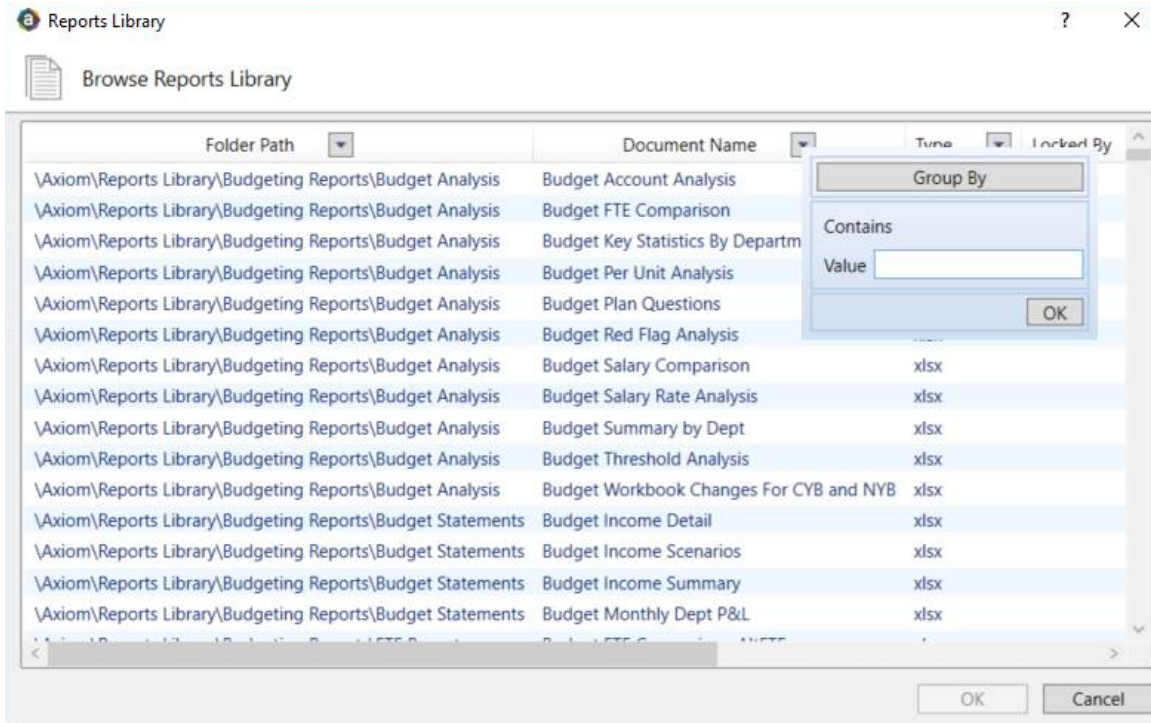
Reports Library

?

×

Browse Reports Library

| Folder Path | Document Name | Type | Locked By |
|---|---|---|---|
| \Axiom\Reports Library\Budgeting Reports\Budget Analysis | Budget Account Analysis | | |
| \Axiom\Reports Library\Budgeting Reports\Budget Analysis | Budget FTE Comparison | | |
| \Axiom\Reports Library\Budgeting Reports\Budget Analysis | Budget Key Statistics By Departm | | |
| \Axiom\Reports Library\Budgeting Reports\Budget Analysis | Budget Per Unit Analysis | | |
| \Axiom\Reports Library\Budgeting Reports\Budget Analysis | Budget Plan Questions | | |
| \Axiom\Reports Library\Budgeting Reports\Budget Analysis | Budget Red Flag Analysis | | |
| \Axiom\Reports Library\Budgeting Reports\Budget Analysis | Budget Salary Comparison | xlsx | |
| \Axiom\Reports Library\Budgeting Reports\Budget Analysis | Budget Salary Rate Analysis | xlsx | |
| \Axiom\Reports Library\Budgeting Reports\Budget Analysis | Budget Summary by Dept | xlsx | |
| \Axiom\Reports Library\Budgeting Reports\Budget Analysis | Budget Threshold Analysis | xlsx | |
| \Axiom\Reports Library\Budgeting Reports\Budget Analysis | Budget Workbook Changes For CYB and NYB | xlsx | |
| \Axiom\Reports Library\Budgeting Reports\Budget Statements | Budget Income Detail | xlsx | |
| \Axiom\Reports Library\Budgeting Reports\Budget Statements | Budget Income Scenarios | xlsx | |
| \Axiom\Reports Library\Budgeting Reports\Budget Statements | Budget Income Summary | xlsx | |
| \Axiom\Reports Library\Budgeting Reports\Budget Statements | Budget Monthly Dept P&L | xlsx | |
| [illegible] | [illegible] | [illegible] | |

Group By

Contains

Value

OK

OK

Cancel